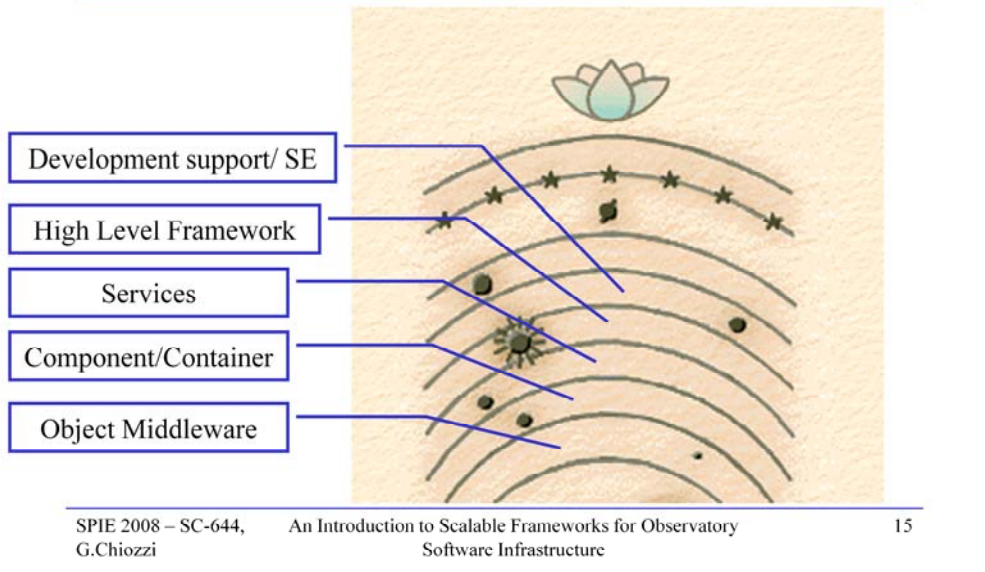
Development support/ SE

High Level Framework

Services

Component/Container

Object Middleware

SPIE 2008 – SC-644, G.Chiozzi

An Introduction to Scalable Frameworks for Observatory Software Infrastructure

15